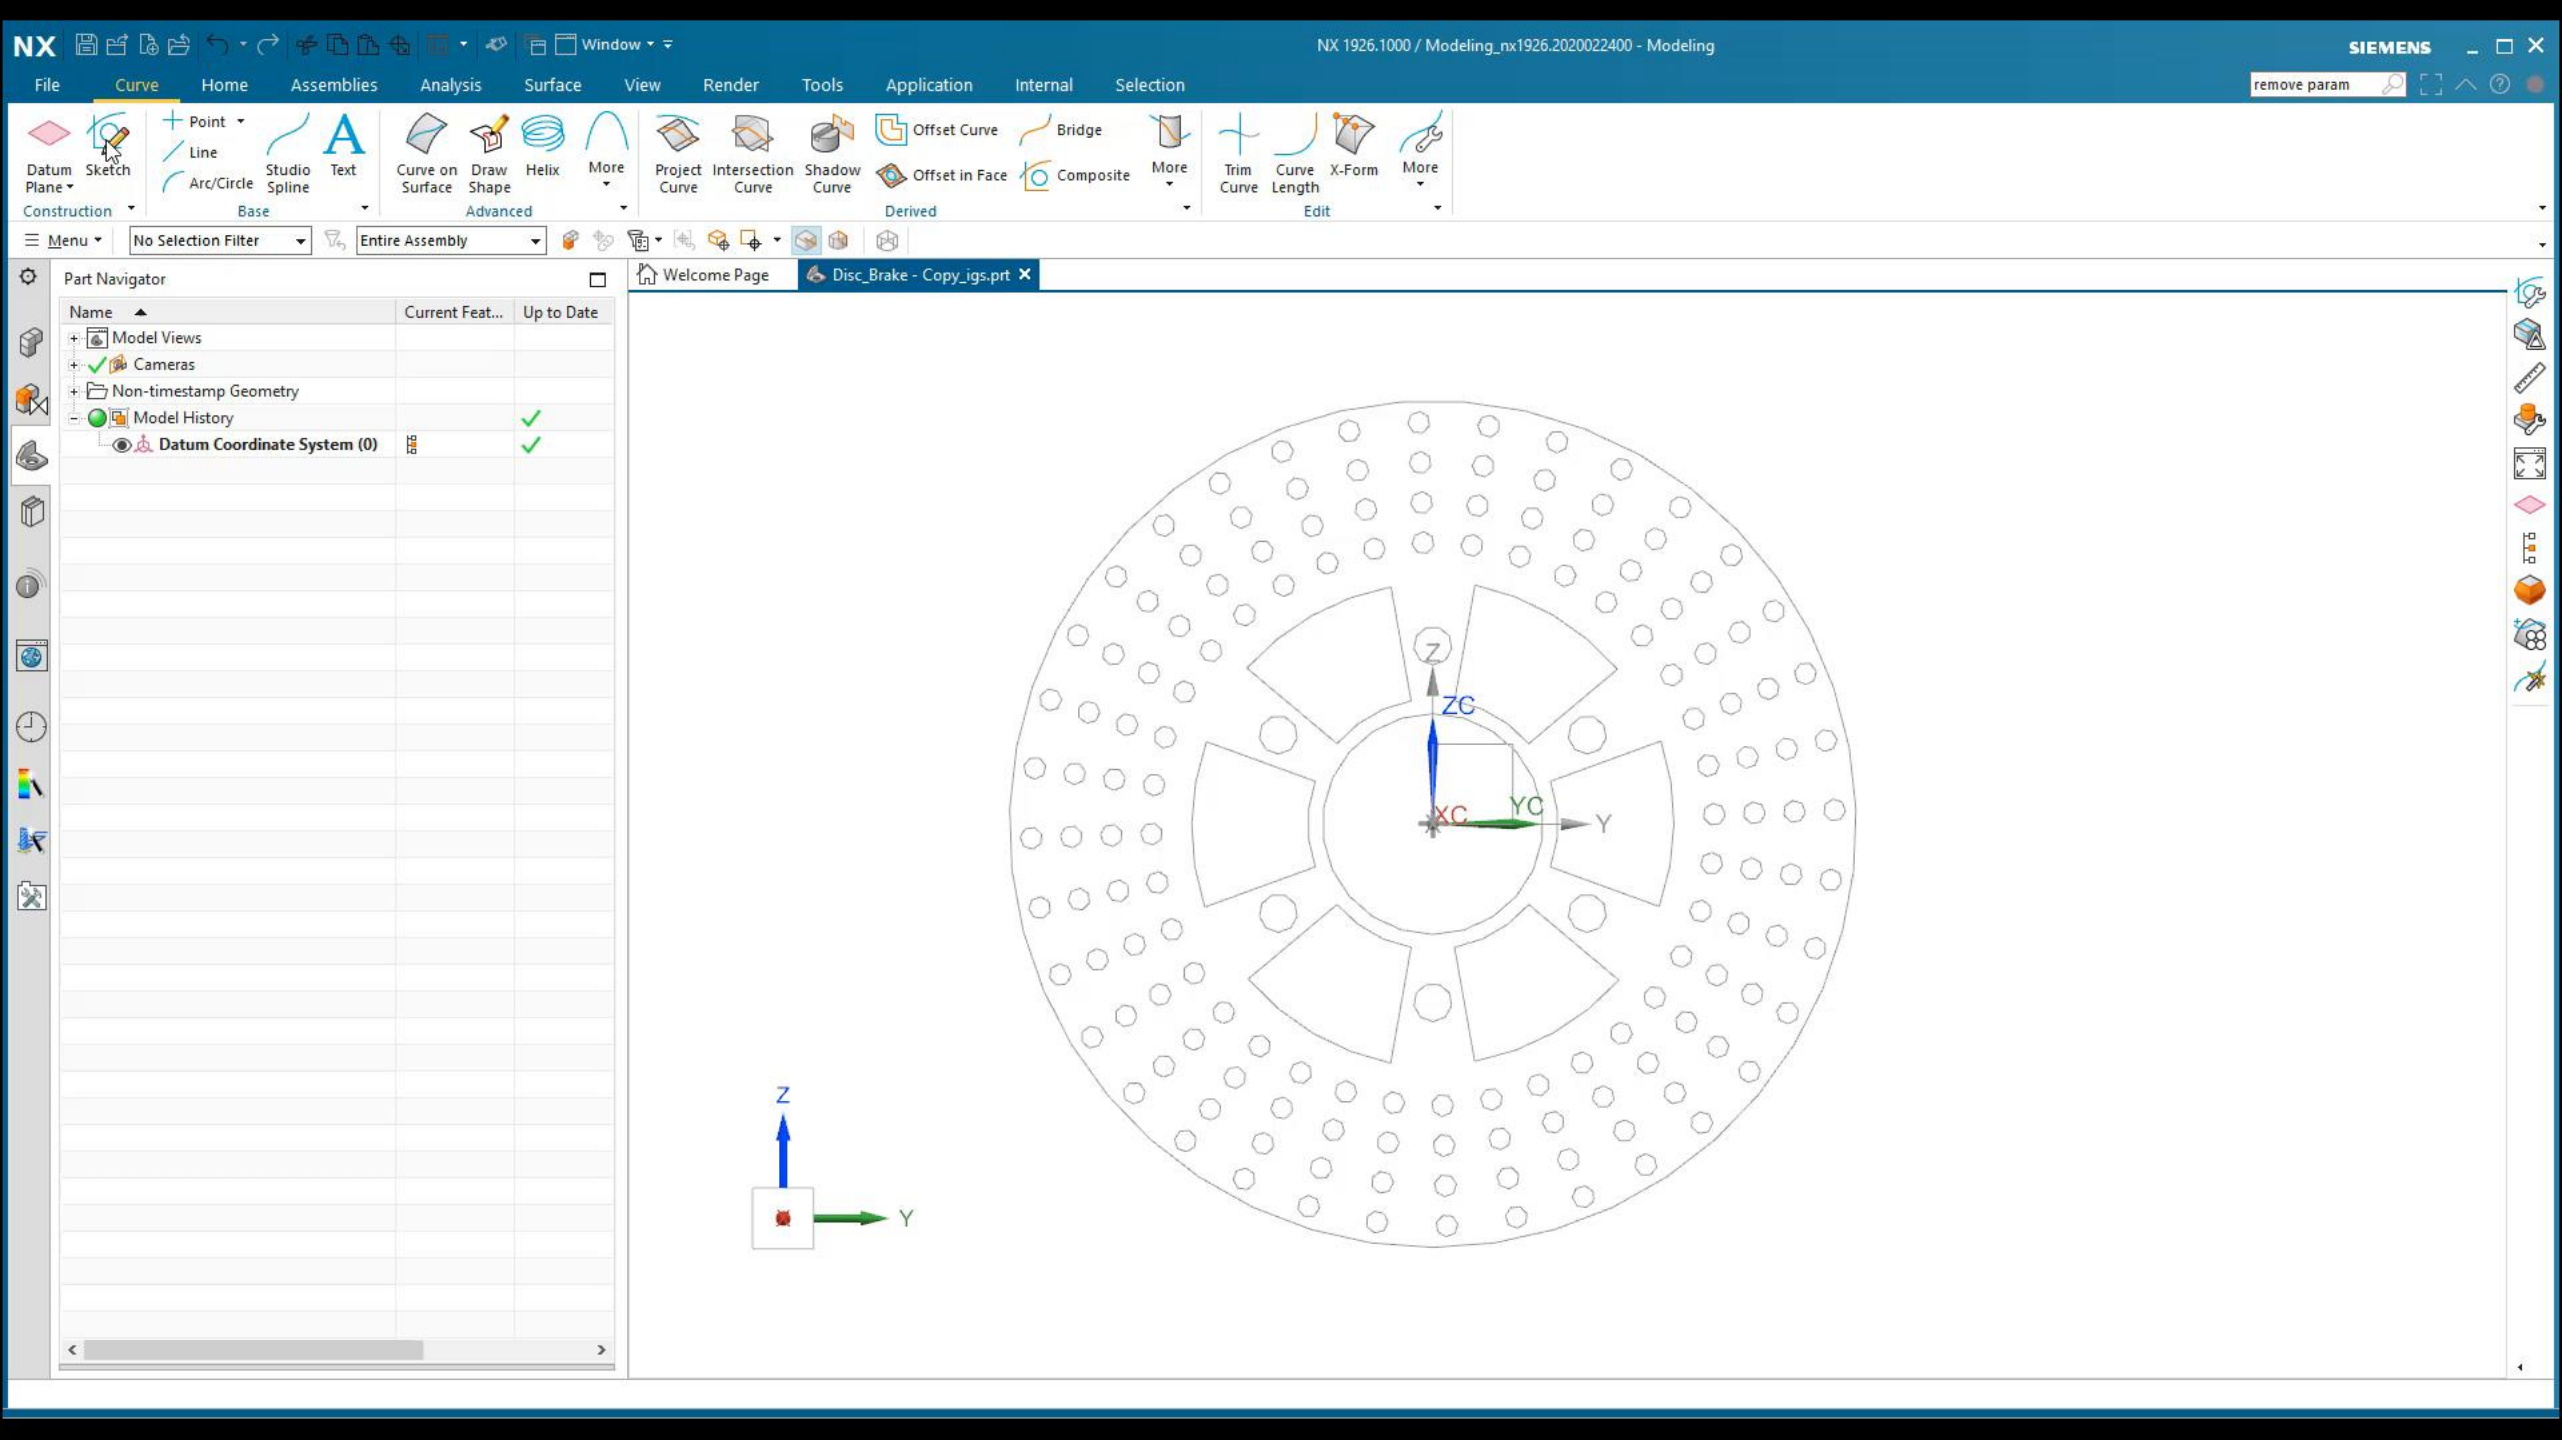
NX Window NX 1926.1000 / Modeling_nx1926.2020022400 - Modeling SIEMENS

File Curve Home Assemblies Analysis Surface View Render Tools Application Internal Selection remove param

Datum Plane Sketch Construction
Point Line Arc/Circle Studio Spline Text Base
Curve on Surface Draw Shape Helix More Advanced
Project Curve Intersection Curve Shadow Curve Offset Curve Offset in Face Bridge Composite More Derived
Trim Curve Curve Length X-Form More Edit

Menu No Selection Filter Entire Assembly

Part Navigator

| Name | Current Feat... | Up to Date |
|---|---|---|
| Model Views | | |
| Cameras | | |
| Non-timestamp Geometry | | |
| Model History | | ✓ |
| Datum Coordinate System (0) | | ✓ |

Welcome Page Disc_Brake - Copy_igs.prt

Z ZC XC YC Y

Z Y